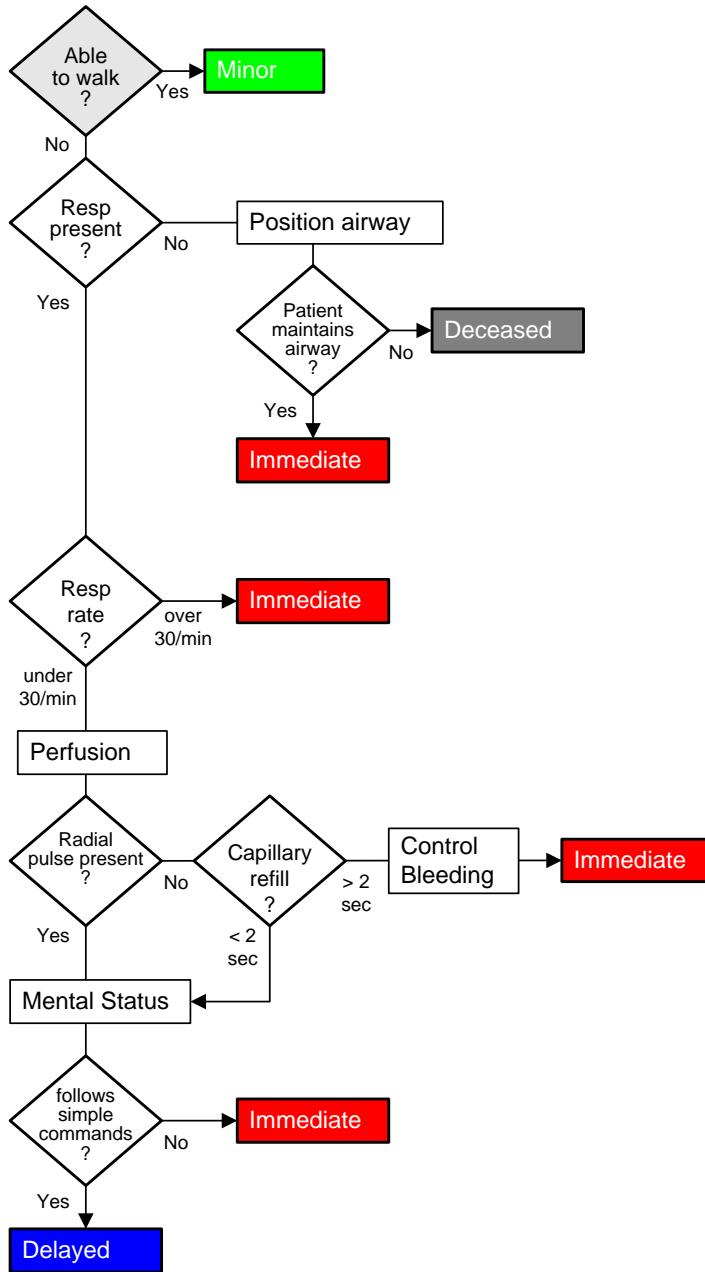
Able to walk ?

Yes

Minor

No

Resp present ?

No

Position airway

Patient maintains airway ?

No

Deceased

Yes

Immediate

Yes

Resp rate ?

over 30/min

Immediate

under 30/min

Perfusion

Radial pulse present ?

No

Capillary refill ?

> 2 sec

Control Bleeding

Immediate

< 2 sec

Yes

Mental Status

follows simple commands ?

No

Immediate

Yes

Delayed